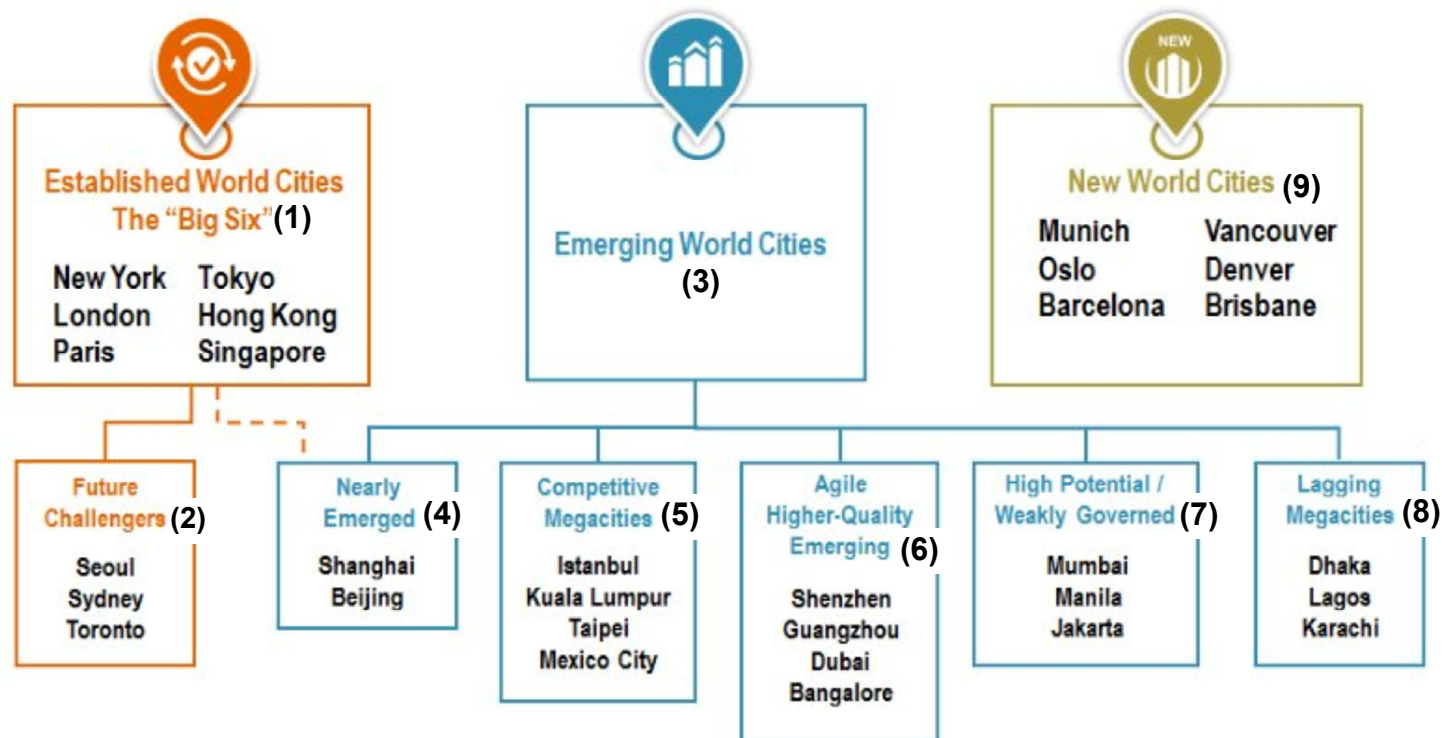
Established World Cities The “Big Six”(1)

New York
London
Paris
Tokyo
Hong Kong
Singapore

Emerging World Cities (3)

NEW

New World Cities (9)

Munich
Oslo
Barcelona
Vancouver
Denver
Brisbane

Future Challengers (2)

Seoul
Sydney
Toronto

Nearly Emerged (4)

Shanghai
Beijing

Competitive Megacities (5)

Istanbul
Kuala Lumpur
Taipei
Mexico City

Agile Higher-Quality Emerging (6)

Shenzhen
Guangzhou
Dubai
Bangalore

High Potential / Weakly Governed (7)

Mumbai
Manila
Jakarta

Lagging Megacities (8)

Dhaka
Lagos
Karachi